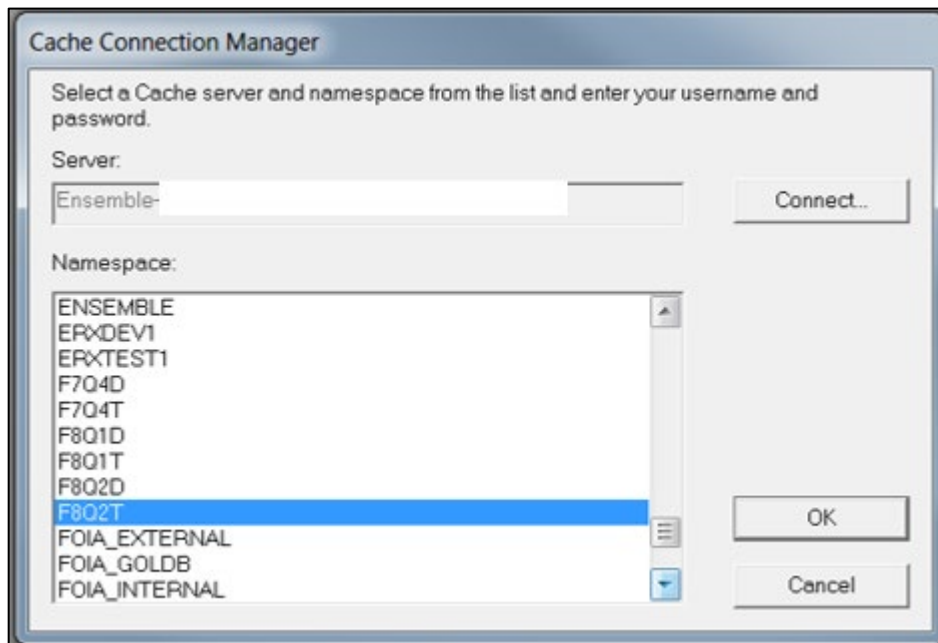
Cache Connection Manager

Select a Cache server and namespace from the list and enter your username and password.

Server:

Ensemble-

Connect...

Namespace:

ENSEMBLE
ERXDEV1
ERXTEST1
F7Q4D
F7Q4T
F8Q1D
F8Q1T
F8Q2D
F8Q2T
FOIA_EXTERNAL
FOIA_GOLDB
FOIA_INTERNAL

OK

Cancel